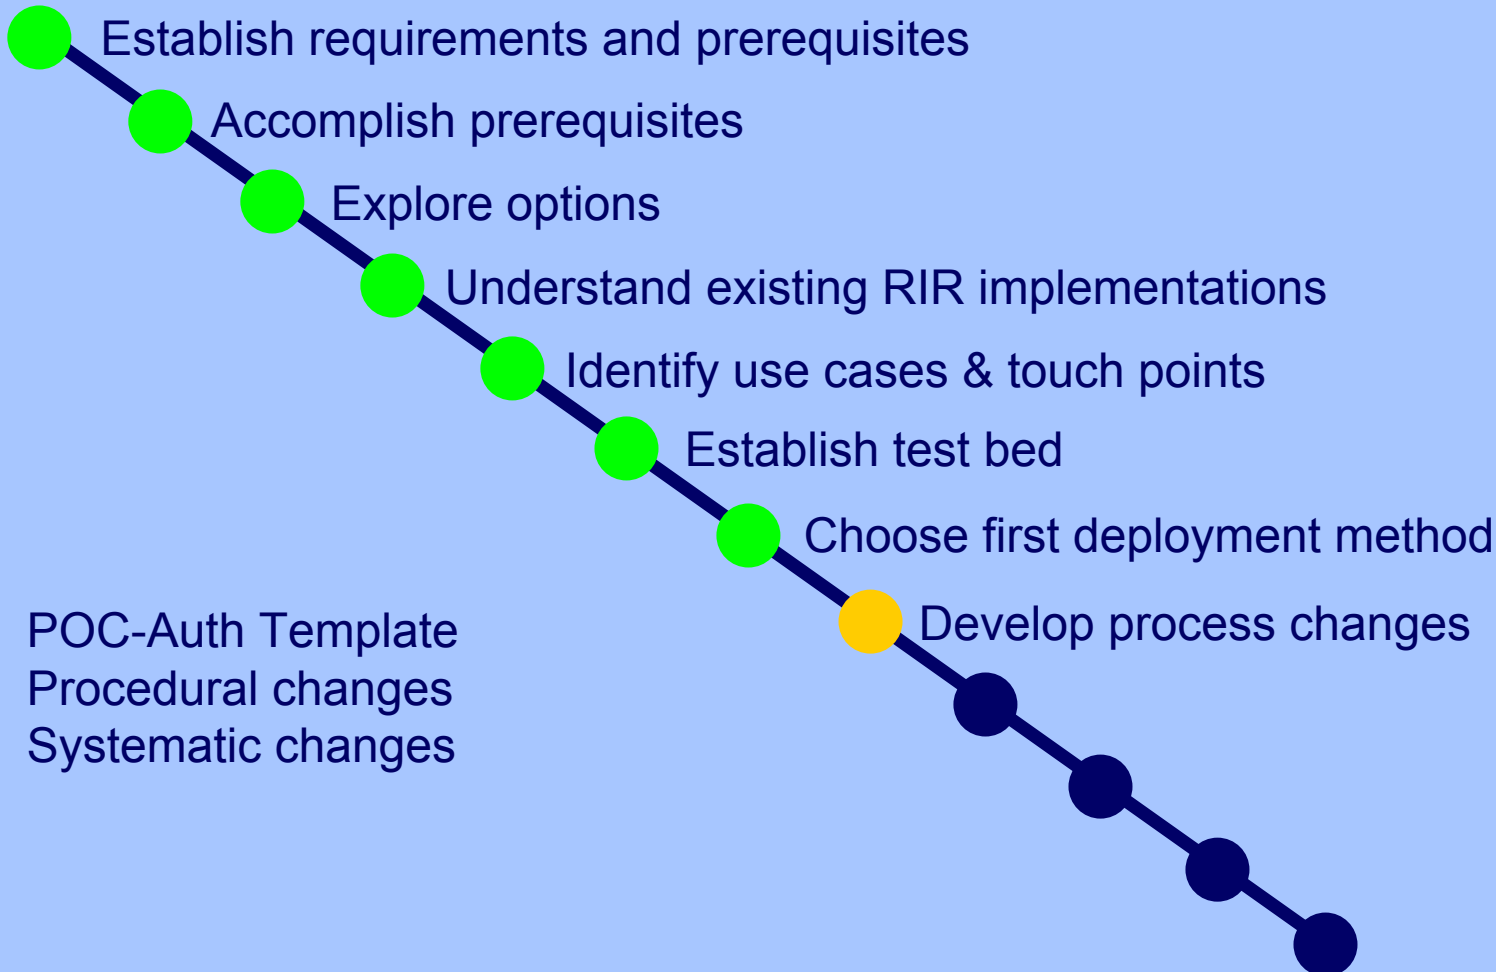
Establish requirements and prerequisites

Accomplish prerequisites

Explore options

Understand existing RIR implementations

Identify use cases & touch points

Establish test bed

Choose first deployment method

Develop process changes

POC-Auth Template
Procedural changes
Systematic changes